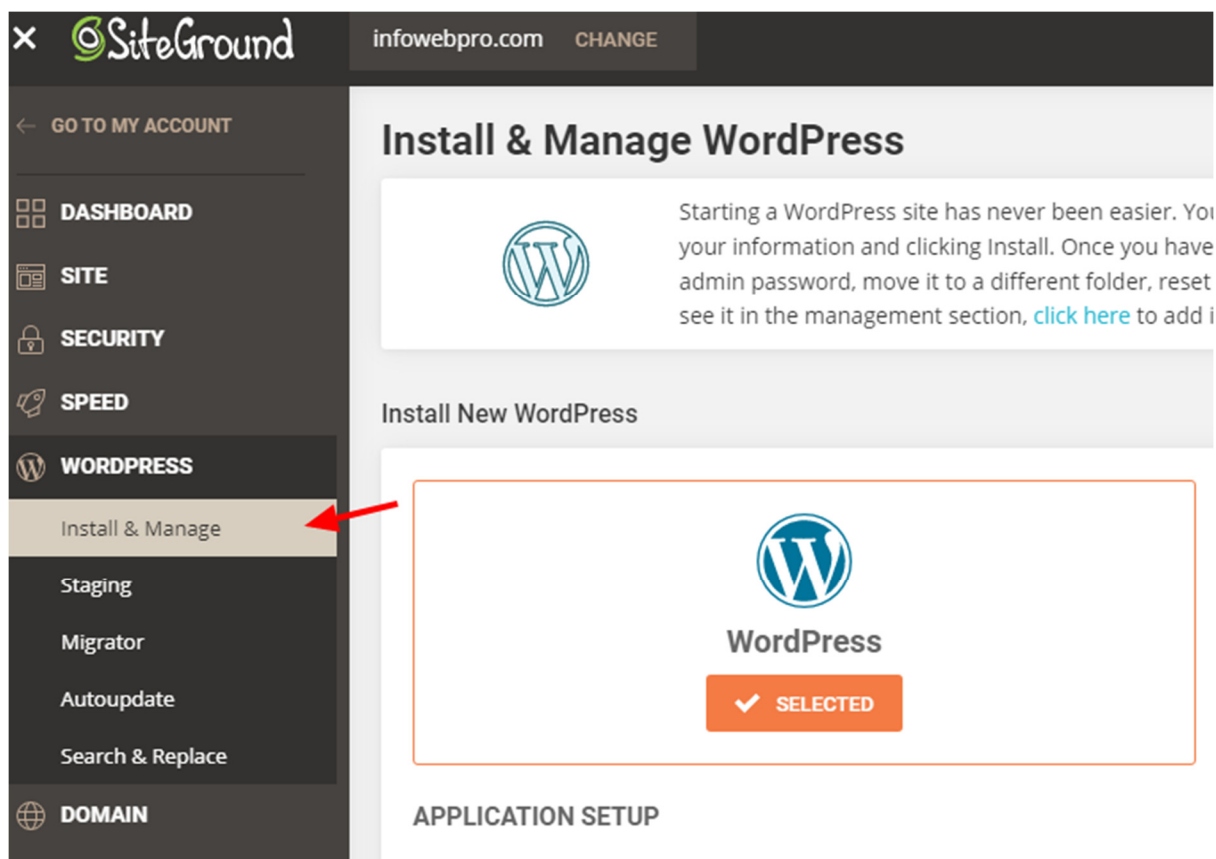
× SiteGround

infowebpro.com CHANGE

← GO TO MY ACCOUNT

DASHBOARD

SITE

SECURITY

SPEED

WORDPRESS

Install & Manage

Staging

Migrator

Autoupdate

Search & Replace

DOMAIN

Install & Manage WordPress

Starting a WordPress site has never been easier. You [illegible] your information and clicking Install. Once you have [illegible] admin password, move it to a different folder, reset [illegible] see it in the management section, click here to add i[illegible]

Install New WordPress

WordPress

SELECTED

APPLICATION SETUP